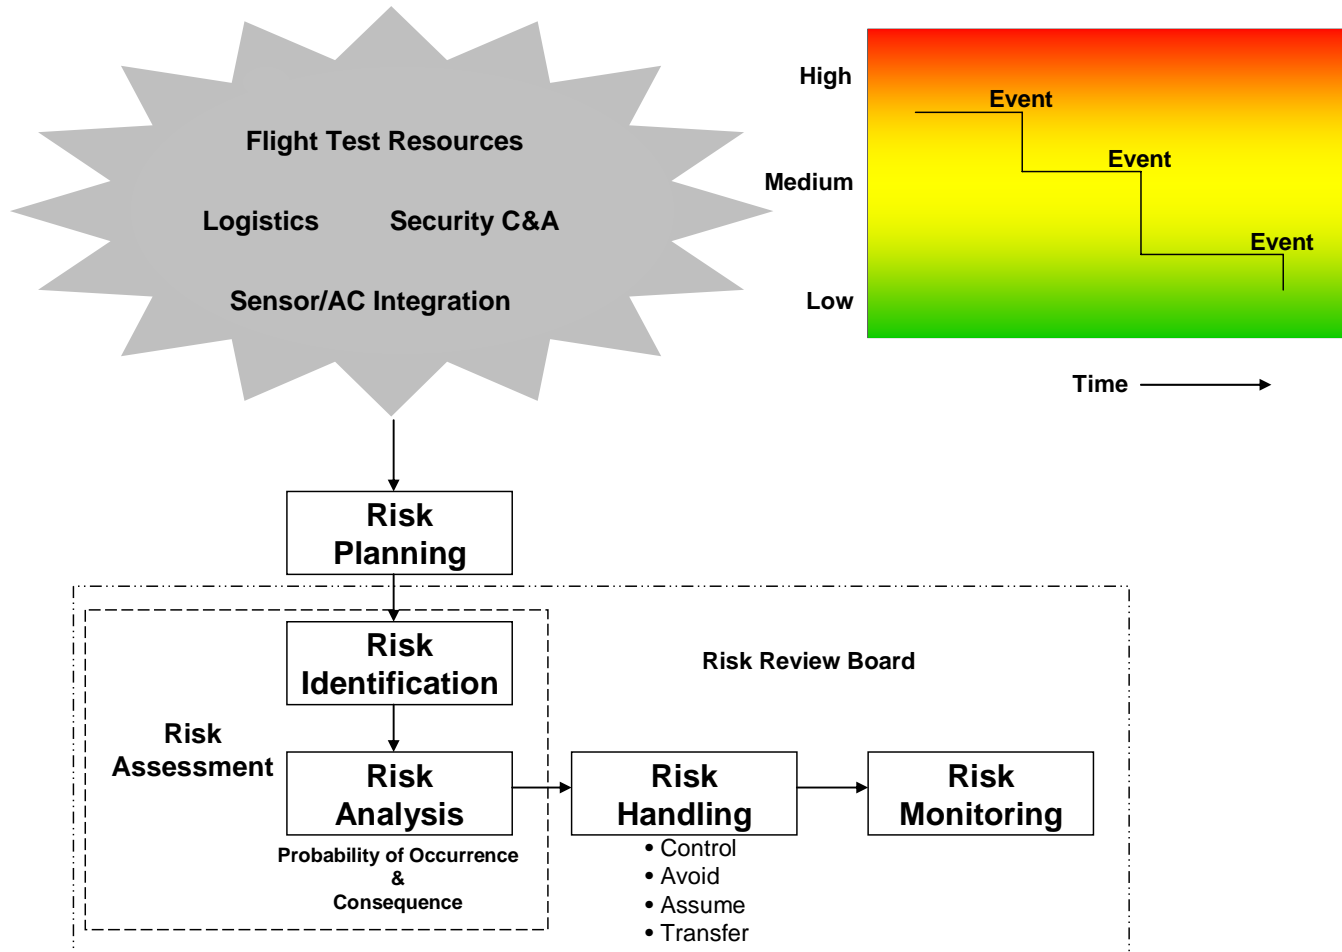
Flight Test Resources

Logistics

Security C&A

Sensor/AC Integration

High

Medium

Low

Event

Event

Event

Time

Risk Planning

Risk Identification

Risk Review Board

Risk Assessment

Risk Analysis

Probability of Occurrence & Consequence

Risk Handling

• Control
• Avoid
• Assume
• Transfer

Risk Monitoring